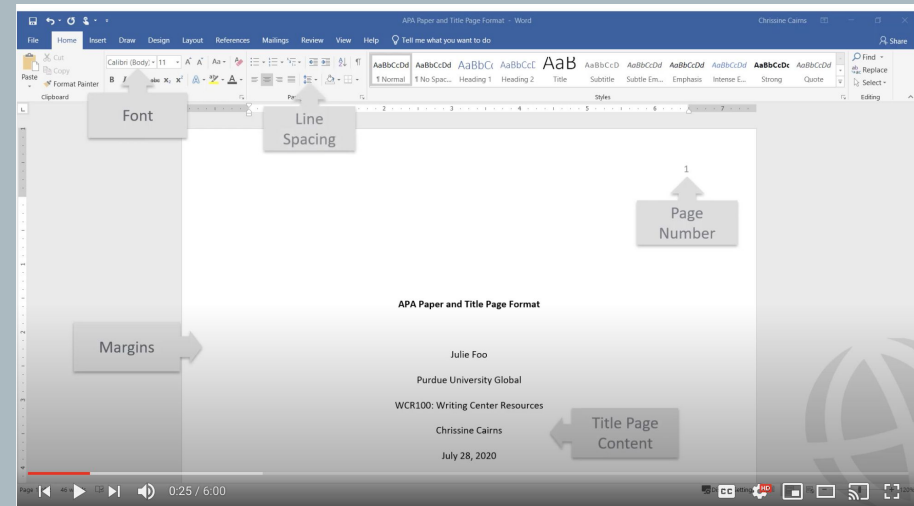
APA Paper and Title Page Format - Word

Chrissine Cairns

File Home Insert Draw Design Layout References Mailings Review View Help Tell me what you want to do

Share

Cut
Copy
Paste
Format Painter
Clipboard

Calibri (Body) 11

AaBbCcDd ¶ Normal
AaBbCcDd ¶ No Spac...
AaBbCc Heading 1
AaBbCcC Heading 2
AaB Title
AaBbCcD Subtitle
AaBbCcDd Subtle Em...
AaBbCcDd Emphasis
AaBbCcDd Intense E...
AaBbCcDc Strong
AaBbCcDd Quote

Styles

Find
Replace
Select
Editing

Font

Line Spacing

1

Page Number

APA Paper and Title Page Format

Margins

Julie Foo

Purdue University Global

WCR100: Writing Center Resources

Chrissine Cairns

Title Page Content

July 28, 2020

0:25 / 6:00